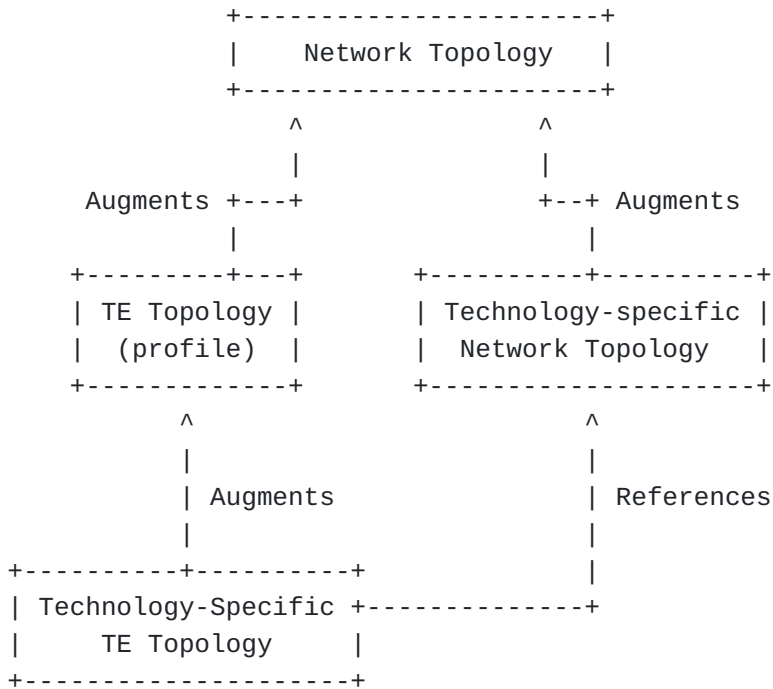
```
                +----------------------+
                |   Network Topology   |
                +----------------------+
                    ^              ^
                    |              |
      Augments +---+              +--+ Augments
                |                    |
     +---------+---+      +----------+---------+
     | TE Topology |      | Technology-specific |
     |  (profile)  |      |  Network Topology   |
     +-------------+      +---------------------+
           ^                         ^
           |                         |
           | Augments                | References
           |                         |
+----------+---------+               |
| Technology-Specific +--------------+
|     TE Topology     |
+---------------------+
```